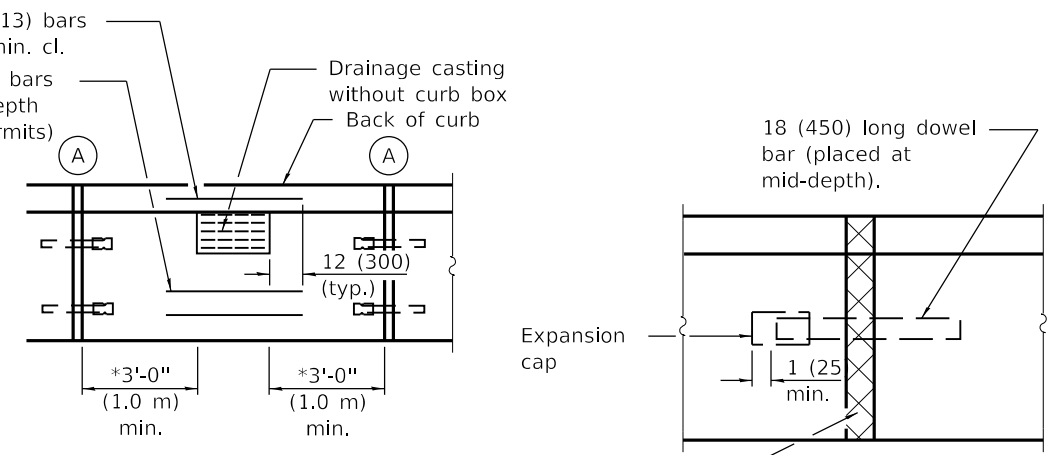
13) bars
min. cl.
bars
epth
rmits)

Drainage casting
without curb box
Back of curb

A

A

12 (300)
(typ.)

*3'-0"
(1.0 m)
min.

*3'-0"
(1.0 m)
min.

18 (450) long dowel
bar (placed at
mid-depth).

Expansion
cap

1 (25
min.